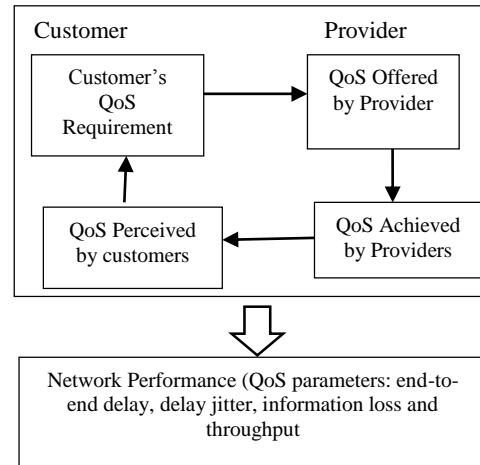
Customer

Provider

Customer's QoS Requirement

QoS Offered by Provider

QoS Perceived by customers

QoS Achieved by Providers

Network Performance (QoS parameters: end-to-end delay, delay jitter, information loss and throughput